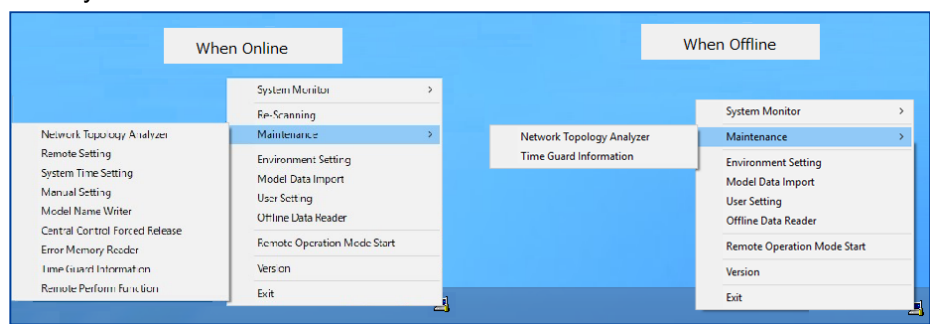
When Online

System Monitor >
Re-Scanning
Maintenance >
Environment Setting
Model Data Import
User Setting
Offline Data Reader
Remote Operation Mode Start
Version
Exit

Network Topology Analyzer
Remote Setting
System Time Setting
Manual Setting
Model Name Writer
Central Control Forced Release
Error Memory Reader
Time Guard Information
Remote Perform Function

When Offline

System Monitor >
Maintenance >
Environment Setting
Model Data Import
User Setting
Offline Data Reader
Remote Operation Mode Start
Version
Exit

Network Topology Analyzer
Time Guard Information